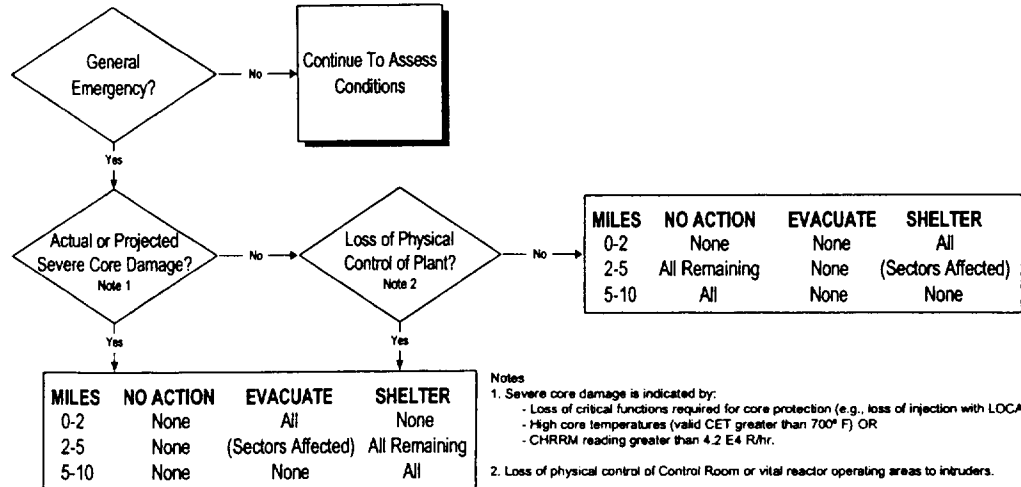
General Emergency?

No

Continue To Assess Conditions

Yes

Actual or Projected Severe Core Damage?
Note 1

No

Loss of Physical Control of Plant?
Note 2

No

| MILES | NO ACTION | EVACUATE | SHELTER |
|---|---|---|---|
| 0-2 | None | None | All |
| 2-5 | All Remaining | None | (Sectors Affected) |
| 5-10 | All | None | None |

Yes

Yes

| MILES | NO ACTION | EVACUATE | SHELTER |
|---|---|---|---|
| 0-2 | None | All | None |
| 2-5 | None | (Sectors Affected) | All Remaining |
| 5-10 | None | None | All |

Notes
1. Severe core damage is indicated by:
- Loss of critical functions required for core protection (e.g., loss of injection with LOCA
- High core temperatures (valid CET greater than 700° F) OR
- CHRRM reading greater than 4.2 E4 R/hr.

2. Loss of physical control of Control Room or vital reactor operating areas to intruders.